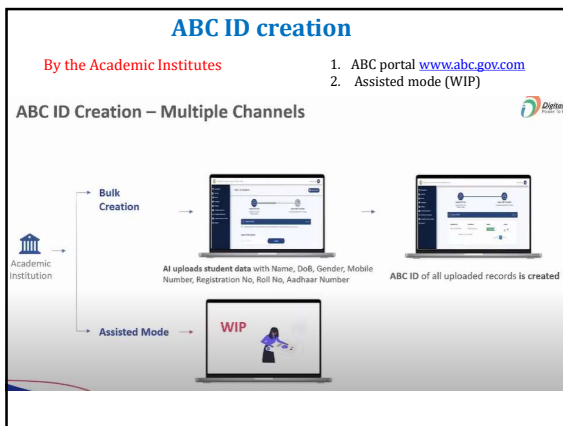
ABC ID creation

By the Academic Institutes

1. ABC portal www.abc.gov.com
2. Assisted mode (WIP)

ABC ID Creation – Multiple Channels

Digital

Academic Institution

Bulk Creation

AI uploads student data with Name, DoB, Gender, Mobile Number, Registration No, Roll No, Aadhaar Number

ABC ID of all uploaded records is created

Assisted Mode

WIP